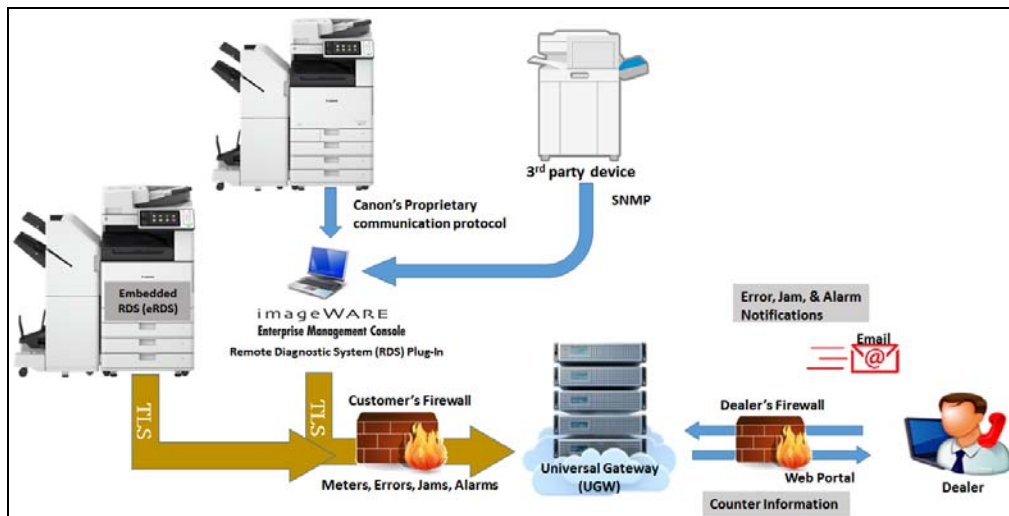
Canon's Proprietary communication protocol

3rd party device

SNMP

Embedded RDS (eRDS)

imageWARE
Enterprise Management Console
Remote Diagnostic System (RDS) Plug-In

Error, Jam, & Alarm Notifications

Email

TLS

TLS

Customer's Firewall

Universal Gateway (UGW)

Dealer's Firewall

Web Portal

Meters, Errors, Jams, Alarms

Counter Information

Dealer